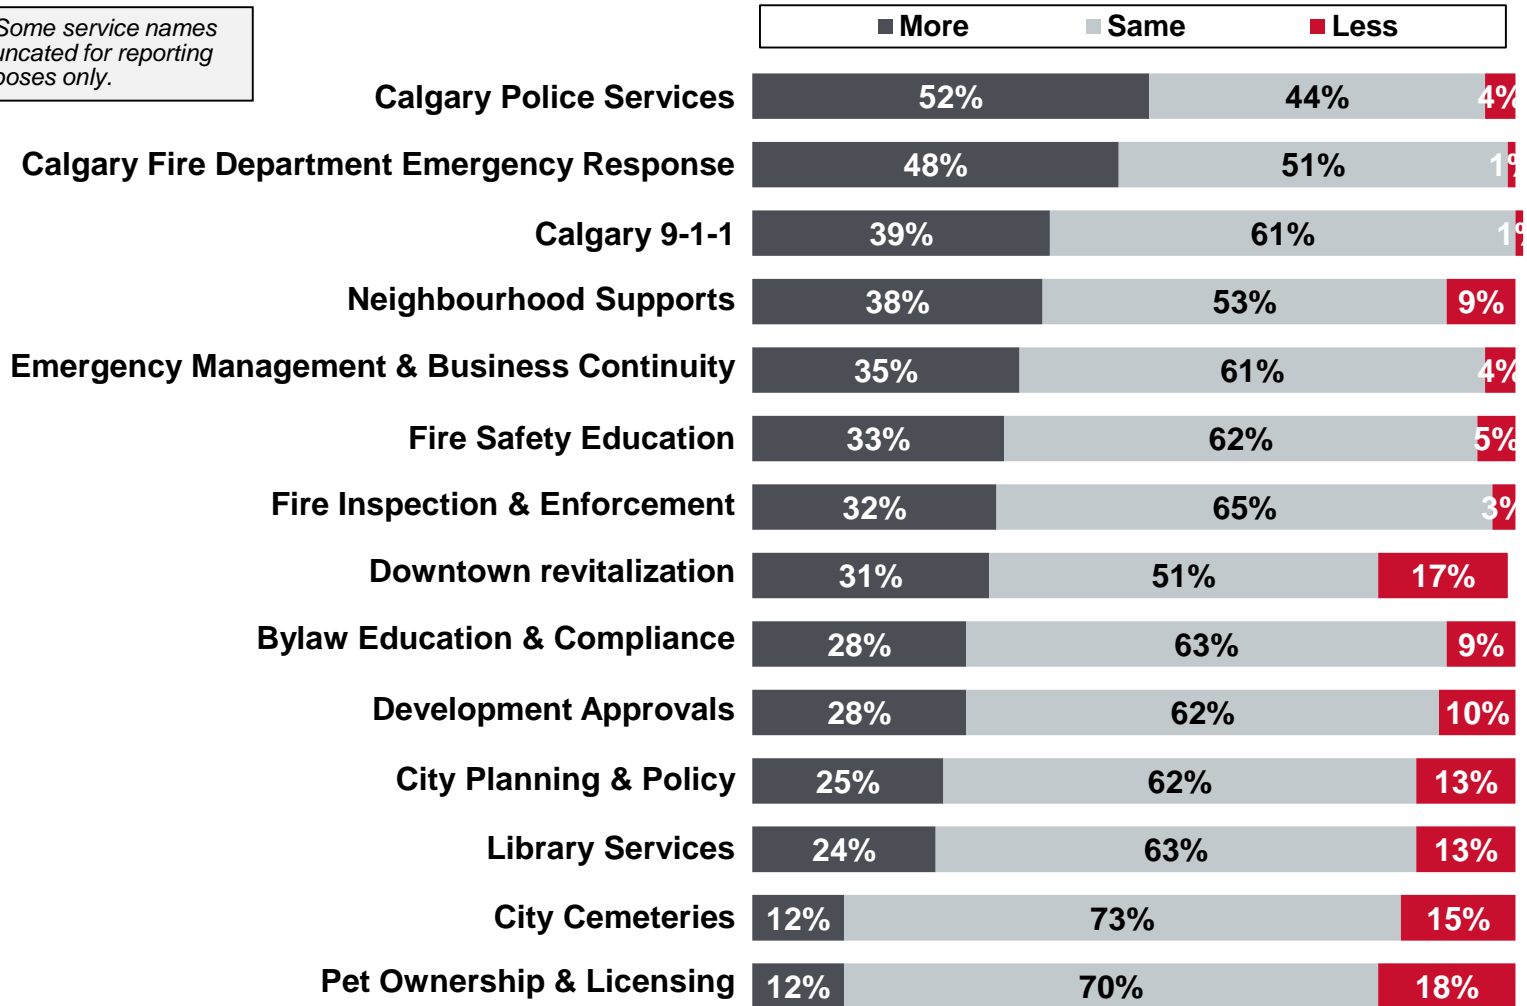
Some service names
uncated for reporting
poses only.

More Same Less

| | More | Same | Less |
|---|---|---|---|
| Calgary Police Services | 52% | 44% | 4% |
| Calgary Fire Department Emergency Response | 48% | 51% | 1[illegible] |
| Calgary 9-1-1 | 39% | 61% | 1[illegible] |
| Neighbourhood Supports | 38% | 53% | 9% |
| Emergency Management & Business Continuity | 35% | 61% | 4% |
| Fire Safety Education | 33% | 62% | 5% |
| Fire Inspection & Enforcement | 32% | 65% | 3% |
| Downtown revitalization | 31% | 51% | 17% |
| Bylaw Education & Compliance | 28% | 63% | 9% |
| Development Approvals | 28% | 62% | 10% |
| City Planning & Policy | 25% | 62% | 13% |
| Library Services | 24% | 63% | 13% |
| City Cemeteries | 12% | 73% | 15% |
| Pet Ownership & Licensing | 12% | 70% | 18% |